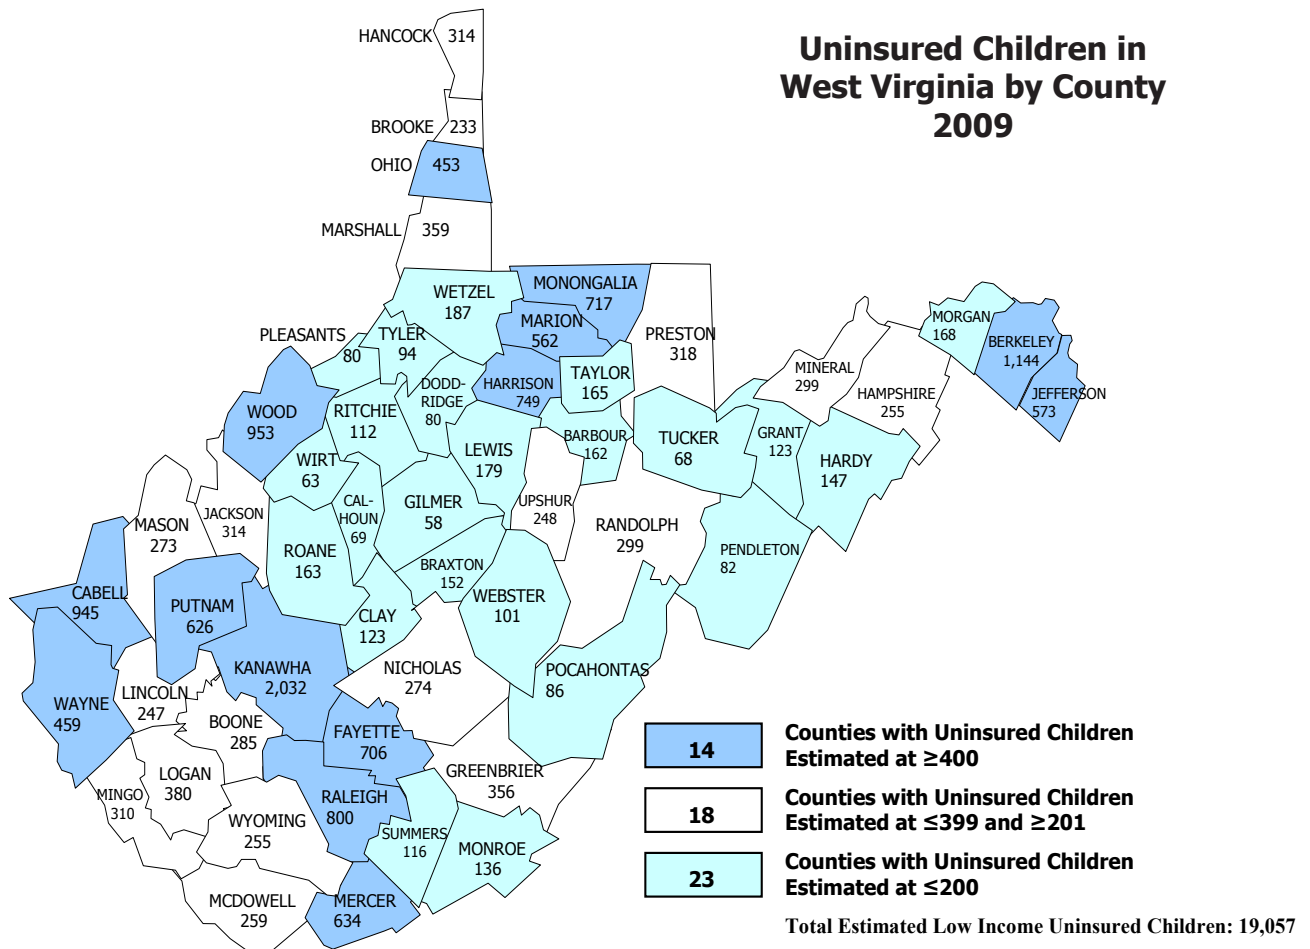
Uninsured Children in West Virginia by County 2009

HANCOCK 314
BROOKE 233
OHIO 453
MARSHALL 359
WETZEL 187
MONONGALIA 717
PRESTON 318
MARION 562
TYLER 94
PLEASANTS 80
DODD-RIDGE 80
HARRISON 749
TAYLOR 165
WOOD 953
RITCHIE 112
LEWIS 179
BARBOUR 162
TUCKER 68
MINERAL 299
MORGAN 168
BERKELEY 1,144
JEFFERSON 573
HAMPSHIRE 255
GRANT 123
HARDY 147
WIRT 63
CAL-HOUN 69
GILMER 58
UPSHUR 248
RANDOLPH 299
PENDLETON 82
JACKSON 314
MASON 273
ROANE 163
BRAXTON 152
WEBSTER 101
CABELL 945
PUTNAM 626
CLAY 123
KANAWHA 2,032
NICHOLAS 274
POCAHONTAS 86
WAYNE 459
LINCOLN 247
BOONE 285
FAYETTE 706
GREENBRIER 356
MINGO 310
LOGAN 380
RALEIGH 800
WYOMING 255
SUMMERS 116
MONROE 136
MCDOWELL 259
MERCER 634

| 14 | Counties with Uninsured Children Estimated at ≥400 |
|---|---|
| 18 | Counties with Uninsured Children Estimated at ≤399 and ≥201 |
| 23 | Counties with Uninsured Children Estimated at ≤200 |

Total Estimated Low Income Uninsured Children: 19,057